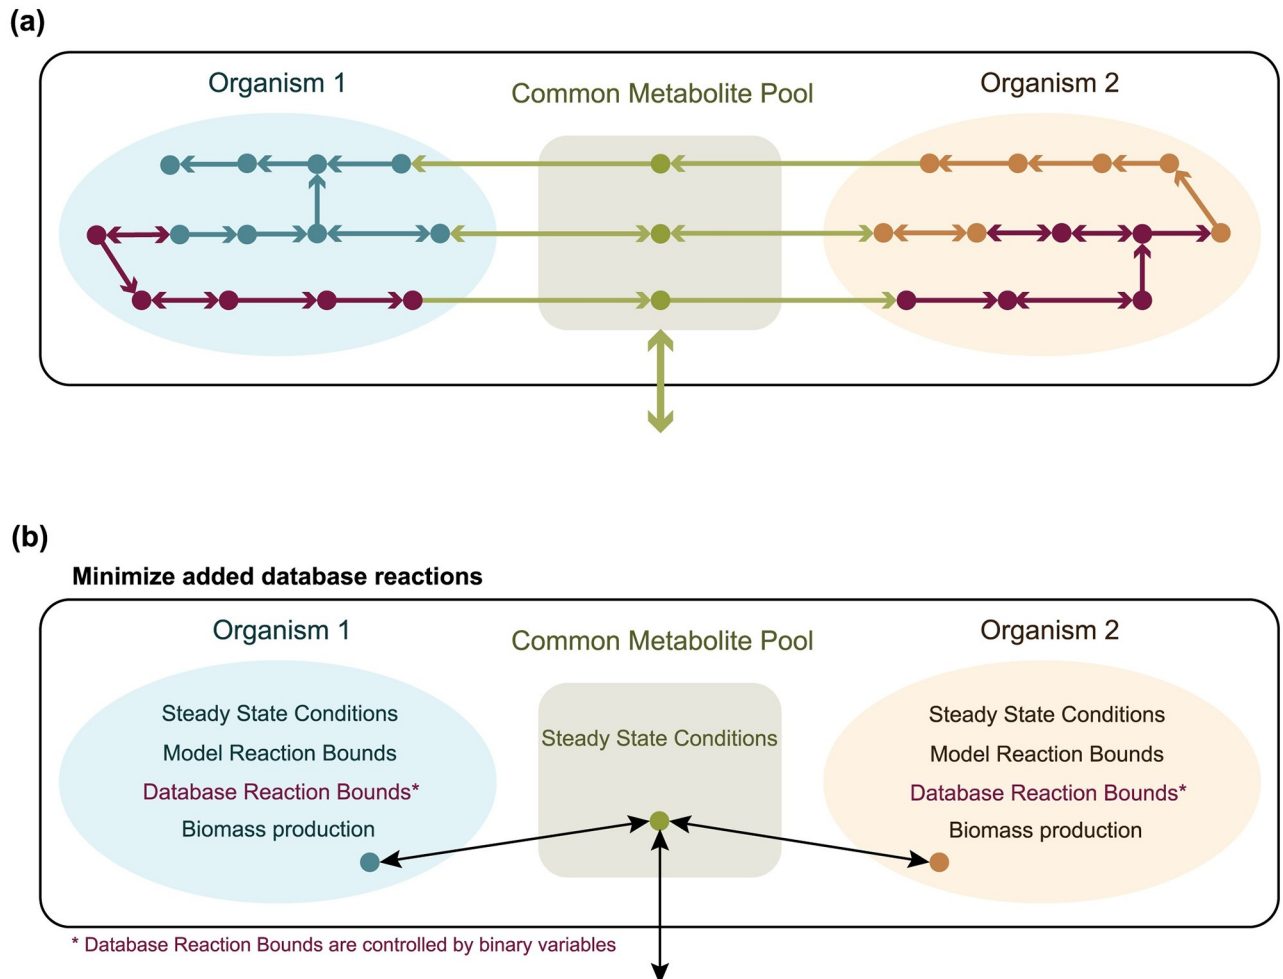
(a)

Organism 1

Common Metabolite Pool

Organism 2

(b)

Minimize added database reactions

Organism 1

Common Metabolite Pool

Organism 2

Steady State Conditions
Model Reaction Bounds
Database Reaction Bounds*
Biomass production

Steady State Conditions

Steady State Conditions
Model Reaction Bounds
Database Reaction Bounds*
Biomass production

* Database Reaction Bounds are controlled by binary variables